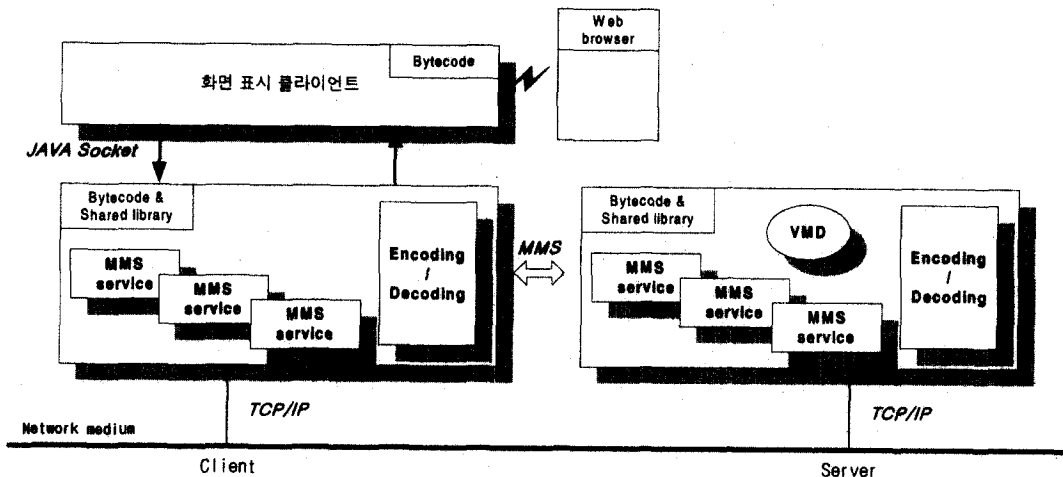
Web browser

Bytecode

화면 표시 클라이언트

JAVA Socket

Bytecode & Shared library

MMS service

MMS service

MMS service

Encoding / Decoding

MMS

Bytecode & Shared library

VMD

MMS service

MMS service

MMS service

Encoding / Decoding

TCP/IP

TCP/IP

Network medium

Client

Server